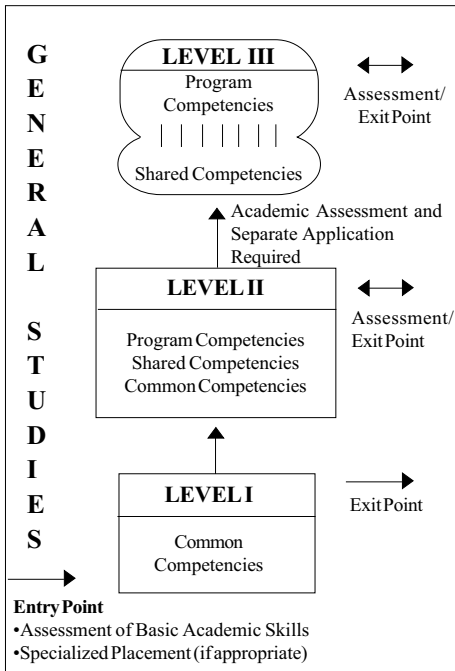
G
E
N
E
R
A
L

S
T
U
D
I
E
S

LEVEL III
Program Competencies
Shared Competencies

Assessment/ Exit Point

Academic Assessment and Separate Application Required

LEVEL II
Program Competencies
Shared Competencies
Common Competencies

Assessment/ Exit Point

LEVEL I
Common Competencies

Exit Point

Entry Point
•Assessment of Basic Academic Skills
•Specialized Placement (if appropriate)